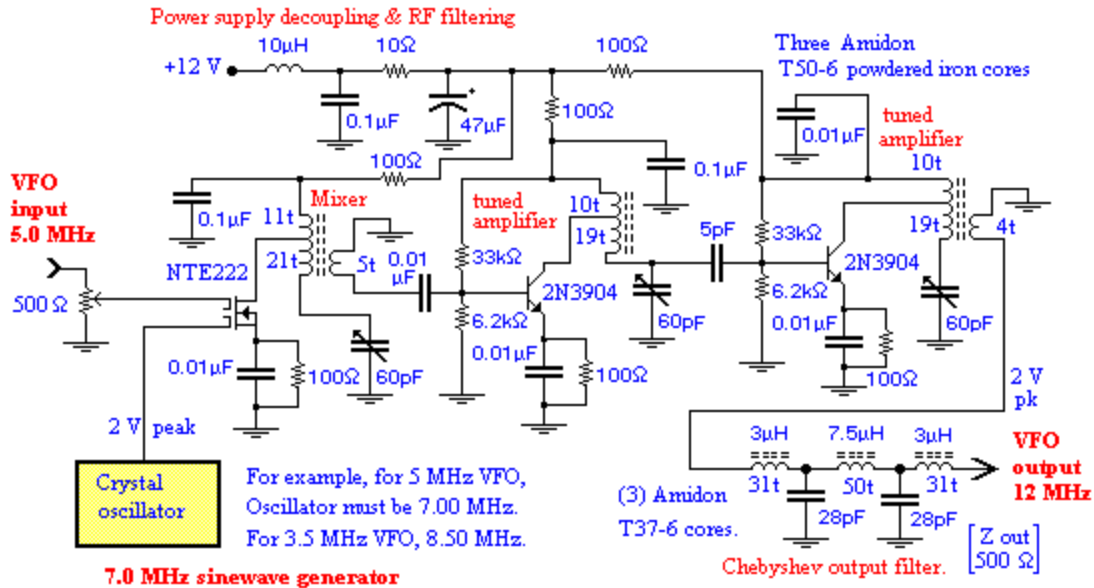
Power supply decoupling & RF filtering

+12 V
10µH
10Ω
100Ω
0.1µF
47µF
100Ω
100Ω

Three Amidon T50-6 powdered iron cores

0.01µF
tuned amplifier
10t
19t
4t

VFO input 5.0 MHz
500 Ω
0.1µF
11t
Mixer
21t
5t
0.01 µF
NTE222
0.01µF
100Ω
60pF

tuned amplifier
10t
19t
33kΩ
6.2kΩ
2N3904
0.01µF
100Ω
0.1µF
60pF
5pF
33kΩ
6.2kΩ
2N3904
0.01µF
100Ω
60pF

2 V peak
2 V pk

Crystal oscillator

For example, for 5 MHz VFO, Oscillator must be 7.00 MHz. For 3.5 MHz VFO, 8.50 MHz.

7.0 MHz sinewave generator

3µH
7.5µH
3µH
31t
50t
31t
28pF
28pF

VFO output 12 MHz

(3) Amidon T37-6 cores.

Z out 500 Ω

Chebyshev output filter.